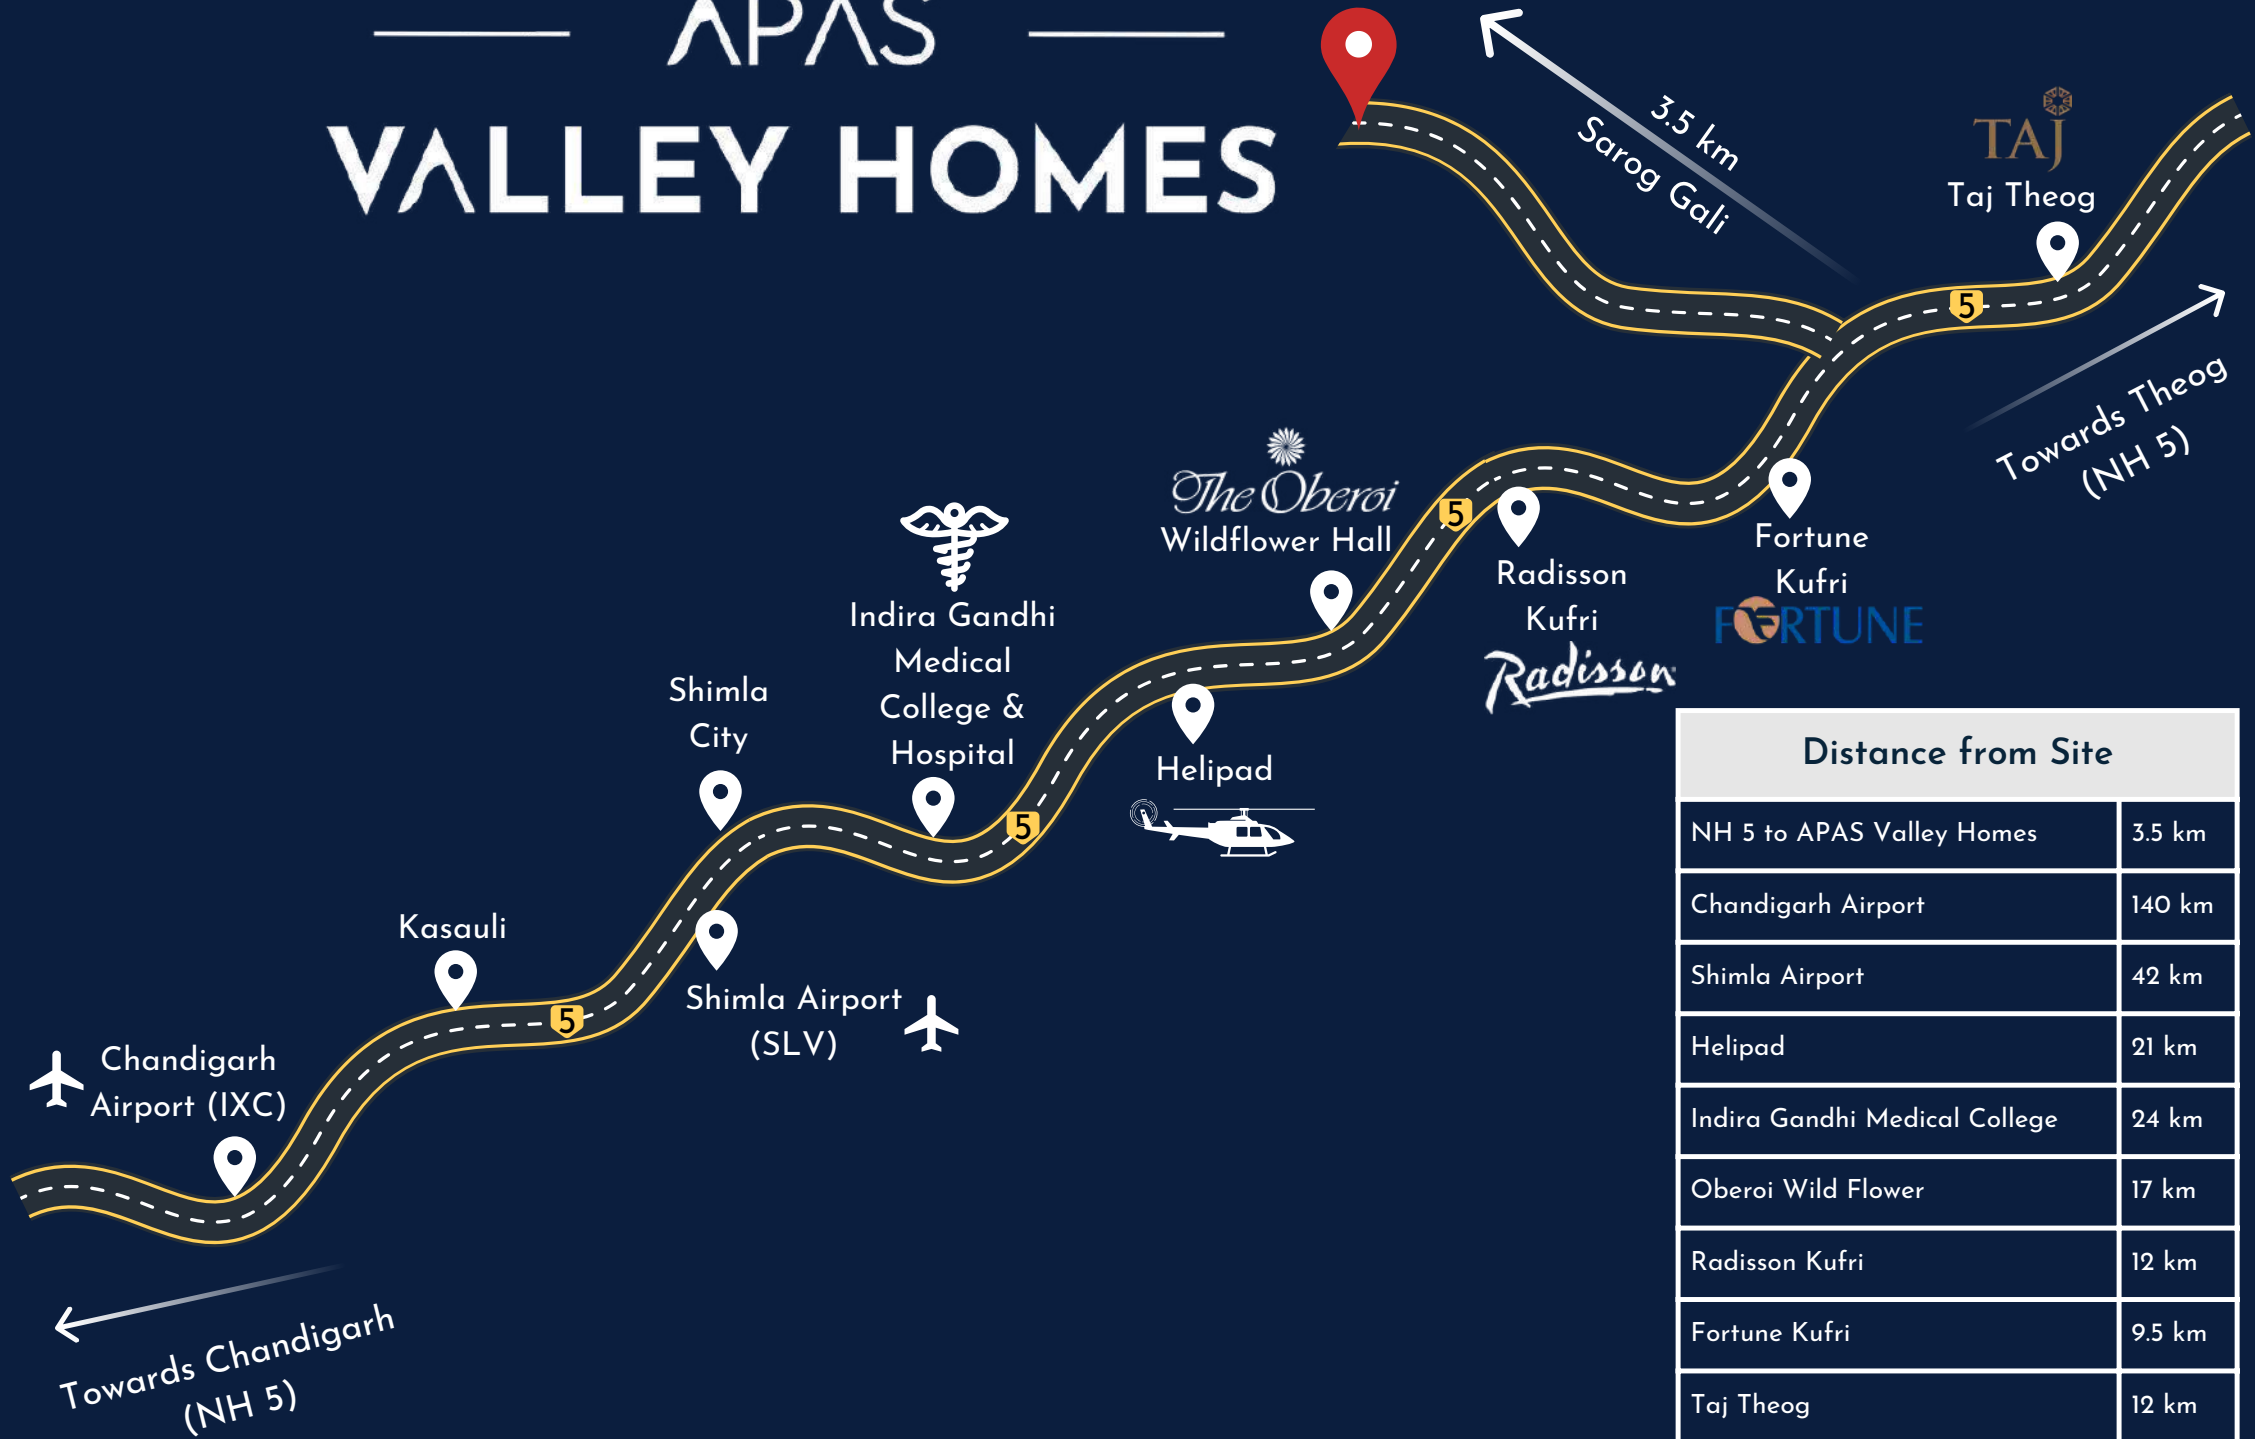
APAS
VALLEY HOMES

3.5 km
Sarog Gali

TAJ
Taj Theog

5

Towards Theog
(NH 5)

The Oberoi
Wildflower Hall

5

Radisson
Kufri
Radisson

Fortune
Kufri
FORTUNE

Indira Gandhi
Medical
College &
Hospital

Shimla
City

Helipad

5

Kasauli

5

Shimla Airport
(SLV)

Chandigarh
Airport (IXC)

Towards Chandigarh
(NH 5)

| Distance from Site | |
|---|---|
| NH 5 to APAS Valley Homes | 3.5 km |
| Chandigarh Airport | 140 km |
| Shimla Airport | 42 km |
| Helipad | 21 km |
| Indira Gandhi Medical College | 24 km |
| Oberoi Wild Flower | 17 km |
| Radisson Kufri | 12 km |
| Fortune Kufri | 9.5 km |
| Taj Theog | 12 km |